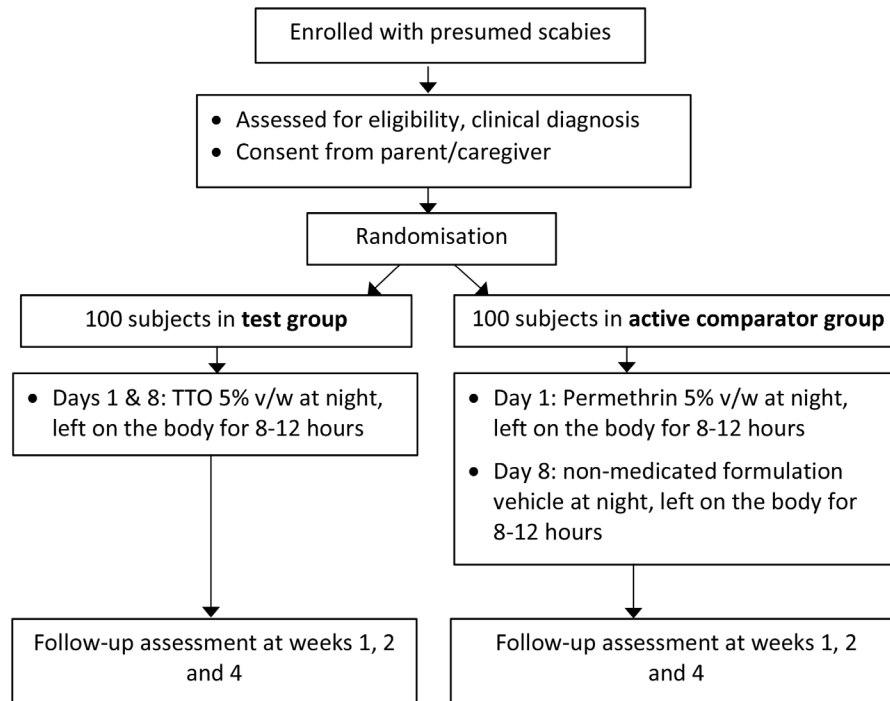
Enrolled with presumed scabies

- Assessed for eligibility, clinical diagnosis
- Consent from parent/caregiver

Randomisation

100 subjects in **test group**

- Days 1 & 8: TTO 5% v/w at night, left on the body for 8-12 hours

Follow-up assessment at weeks 1, 2 and 4

100 subjects in **active comparator group**

- Day 1: Permethrin 5% v/w at night, left on the body for 8-12 hours
- Day 8: non-medicated formulation vehicle at night, left on the body for 8-12 hours

Follow-up assessment at weeks 1, 2 and 4